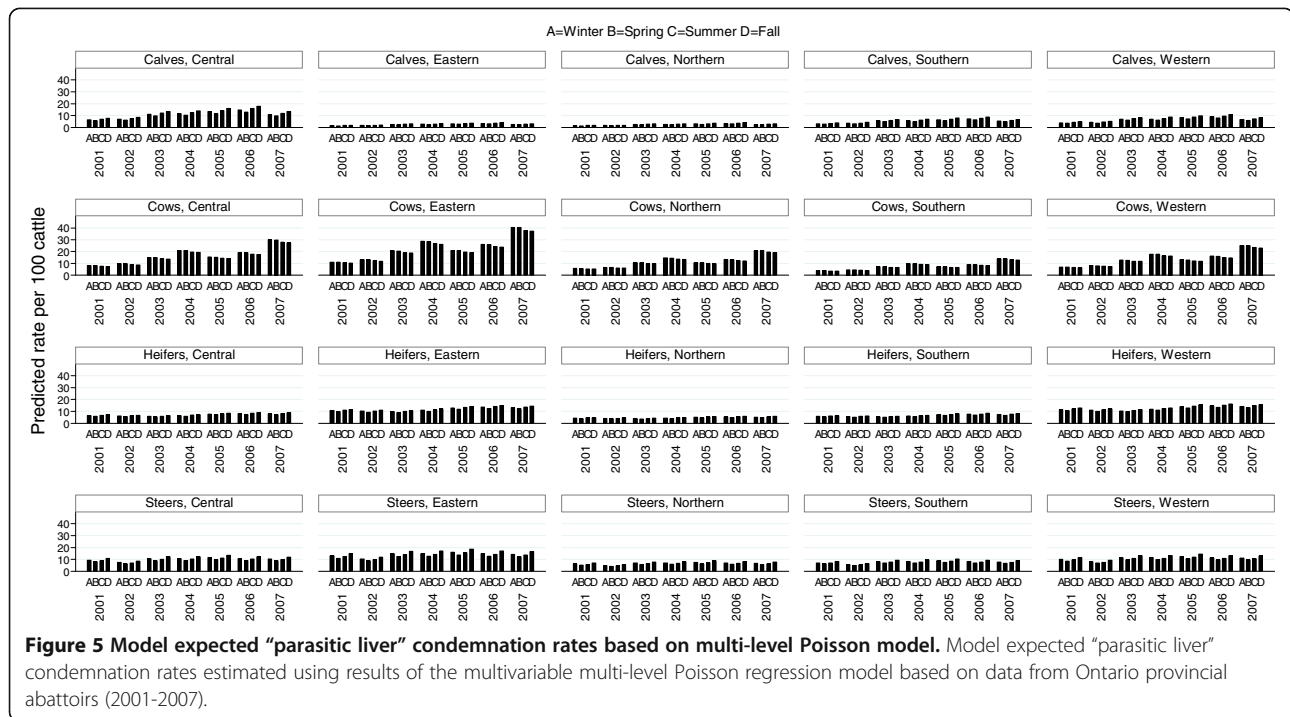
A=Winter B=Spring C=Summer D=Fall

Calves, Central

Calves, Eastern

Calves, Northern

Calves, Southern

Calves, Western

40
30
20
10
0

ABCD ABCD ABCD ABCD ABCD ABCD ABCD

2001 2002 2003 2004 2005 2006 2007

Cows, Central

Cows, Eastern

Cows, Northern

Cows, Southern

Cows, Western

Heifers, Central

Heifers, Eastern

Heifers, Northern

Heifers, Southern

Heifers, Western

Steers, Central

Steers, Eastern

Steers, Northern

Steers, Southern

Steers, Western

Predicted rate per 100 cattle

**Figure 5 Model expected "parasitic liver" condemnation rates based on multi-level Poisson model.** Model expected "parasitic liver" condemnation rates estimated using results of the multivariable multi-level Poisson regression model based on data from Ontario provincial abattoirs (2001-2007).